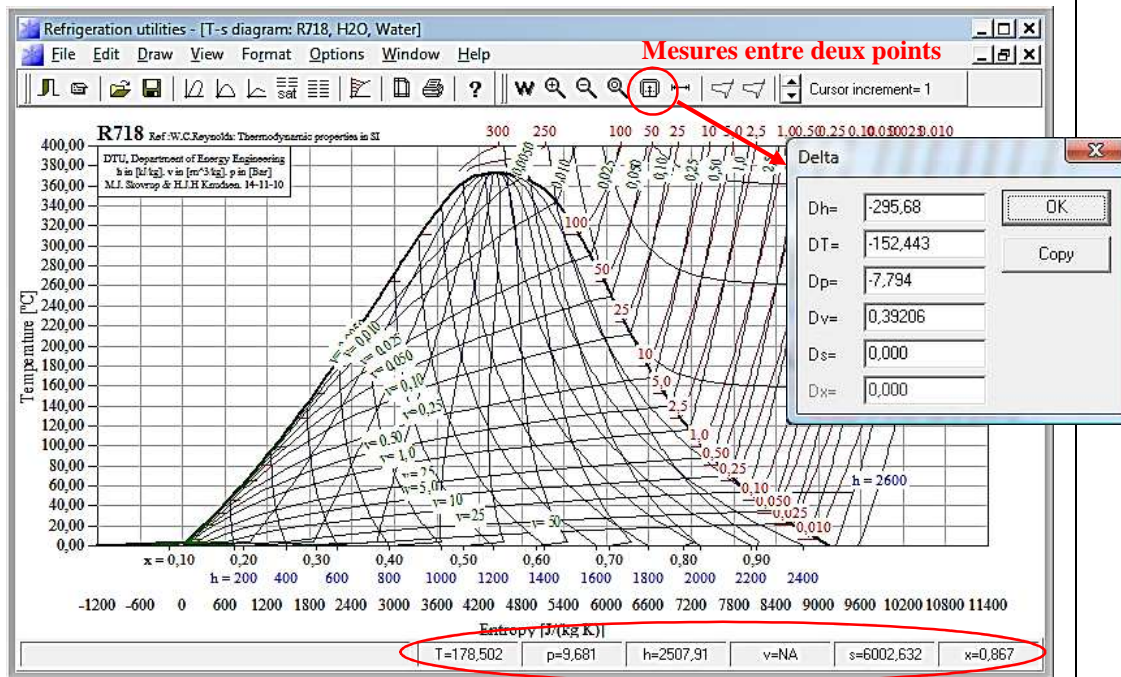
Refrigeration utilities - [T-s diagram: R718, H2O, Water]

File Edit Draw View Format Options Window Help

Mesures entre deux points

sat

Cursor increment= 1

R718 Ref :W.C.Reynolds: Thermodynamic properties in SI

DTU, Department of Energy Engineering
h in [kJ/kg]. v in [m^3/kg]. p in [Bar]
M.J. Skovrup & H.J.H Knudsen. 14-11-10

300 250 100 50 25 10 5,0 2,5 1,0 0,50 0,25 0,10 0,050 0,025 0,010

400,00
380,00
360,00
340,00
320,00
300,00
280,00
260,00
240,00
220,00
200,00
180,00
160,00
140,00
120,00
100,00
80,00
60,00
40,00
20,00
0,00

Temperature [°C]

100 50 25 10 5,0 2,5 1,0 0,50 0,25 0,10 0,050 0,025 0,010

v = 0,0050 v = 0,010 v = 0,025 v = 0,050 v = 0,10 v = 0,25 v = 0,50 v = 1,0 v = 2,5 v = 5,0 v = 10 v = 25 v = 50

h = 2600

x = 0,10 0,20 0,30 0,40 0,50 0,60 0,70 0,80 0,90

h = 200 400 600 800 1000 1200 1400 1600 1800 2000 2200 2400

-1200 -600 0 600 1200 1800 2400 3000 3600 4200 4800 5400 6000 6600 7200 7800 8400 9000 9600 10200 10800 11400

Entropy [J/(kg K)]

T=178,502 p=9,681 h=2507,91 v=NA s=6002,632 x=0,867

Delta

Dh= -295,68
DT= -152,443
Dp= -7,794
Dv= 0,39206
Ds= 0,000
Dx= 0,000

OK

Copy